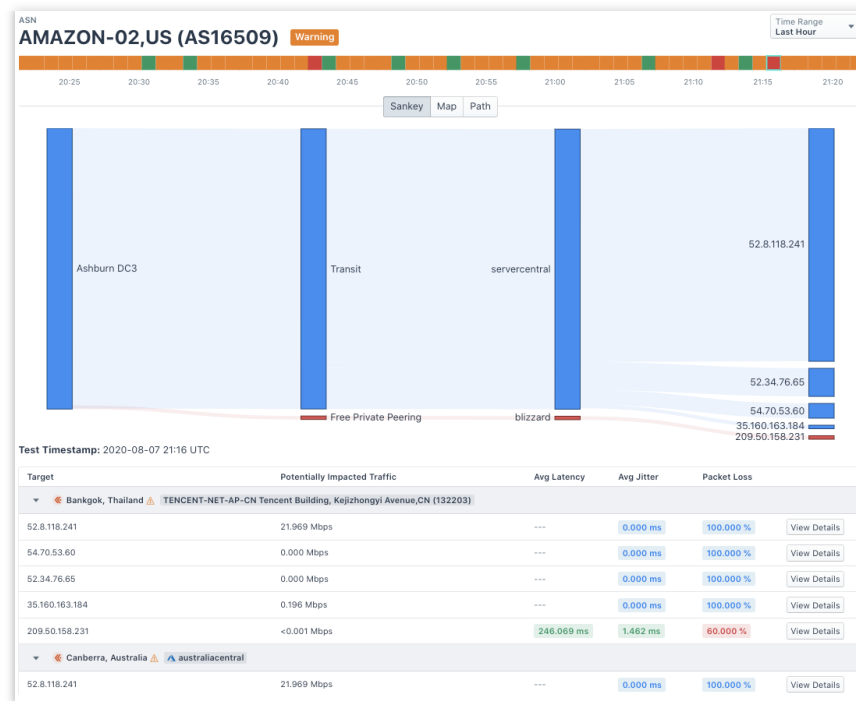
ASN
AMAZON-02,US (AS16509) Warning

Time Range
Last Hour

20:25 20:30 20:35 20:40 20:45 20:50 20:55 21:00 21:05 21:10 21:15 21:20

Sankey Map Path

Ashburn DC3
Transit
servercentral
52.8.118.241
52.34.76.65
54.70.53.60
35.160.163.184
209.50.158.231
Free Private Peering
blizzard

Test Timestamp: 2020-08-07 21:16 UTC

| Target | Potentially Impacted Traffic | Avg Latency | Avg Jitter | Packet Loss | |
|---|---|---|---|---|---|
| Bangkok, Thailand TENCENT-NET-AP-CN Tencent Building, Kejizhongyi Avenue,CN (132203) | | | | | |
| 52.8.118.241 | 21.969 Mbps | --- | 0.000 ms | 100.000 % | View Details |
| 54.70.53.60 | 0.000 Mbps | --- | 0.000 ms | 100.000 % | View Details |
| 52.34.76.65 | 0.000 Mbps | --- | 0.000 ms | 100.000 % | View Details |
| 35.160.163.184 | 0.196 Mbps | --- | 0.000 ms | 100.000 % | View Details |
| 209.50.158.231 | <0.001 Mbps | 246.069 ms | 1.462 ms | 60.000 % | View Details |
| Canberra, Australia australiacentral | | | | | |
| 52.8.118.241 | 21.969 Mbps | --- | 0.000 ms | 100.000 % | View Details |